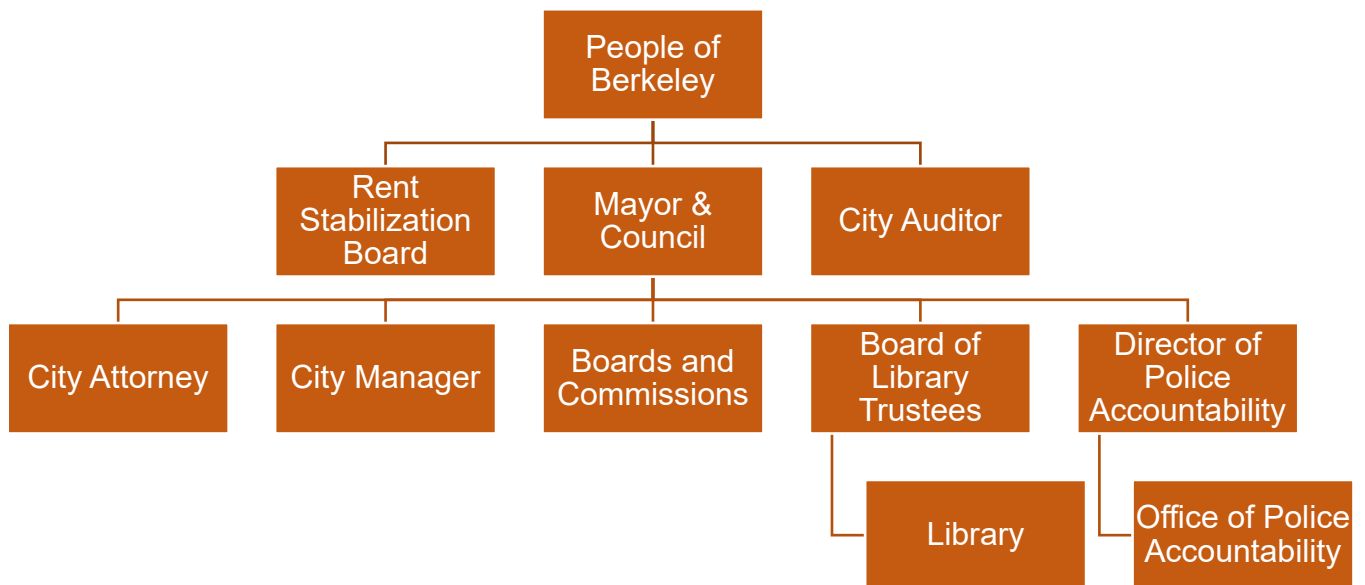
People of Berkeley

Rent Stabilization Board

Mayor & Council

City Auditor

City Attorney

City Manager

Boards and Commissions

Board of Library Trustees

Director of Police Accountability

Library

Office of Police Accountability